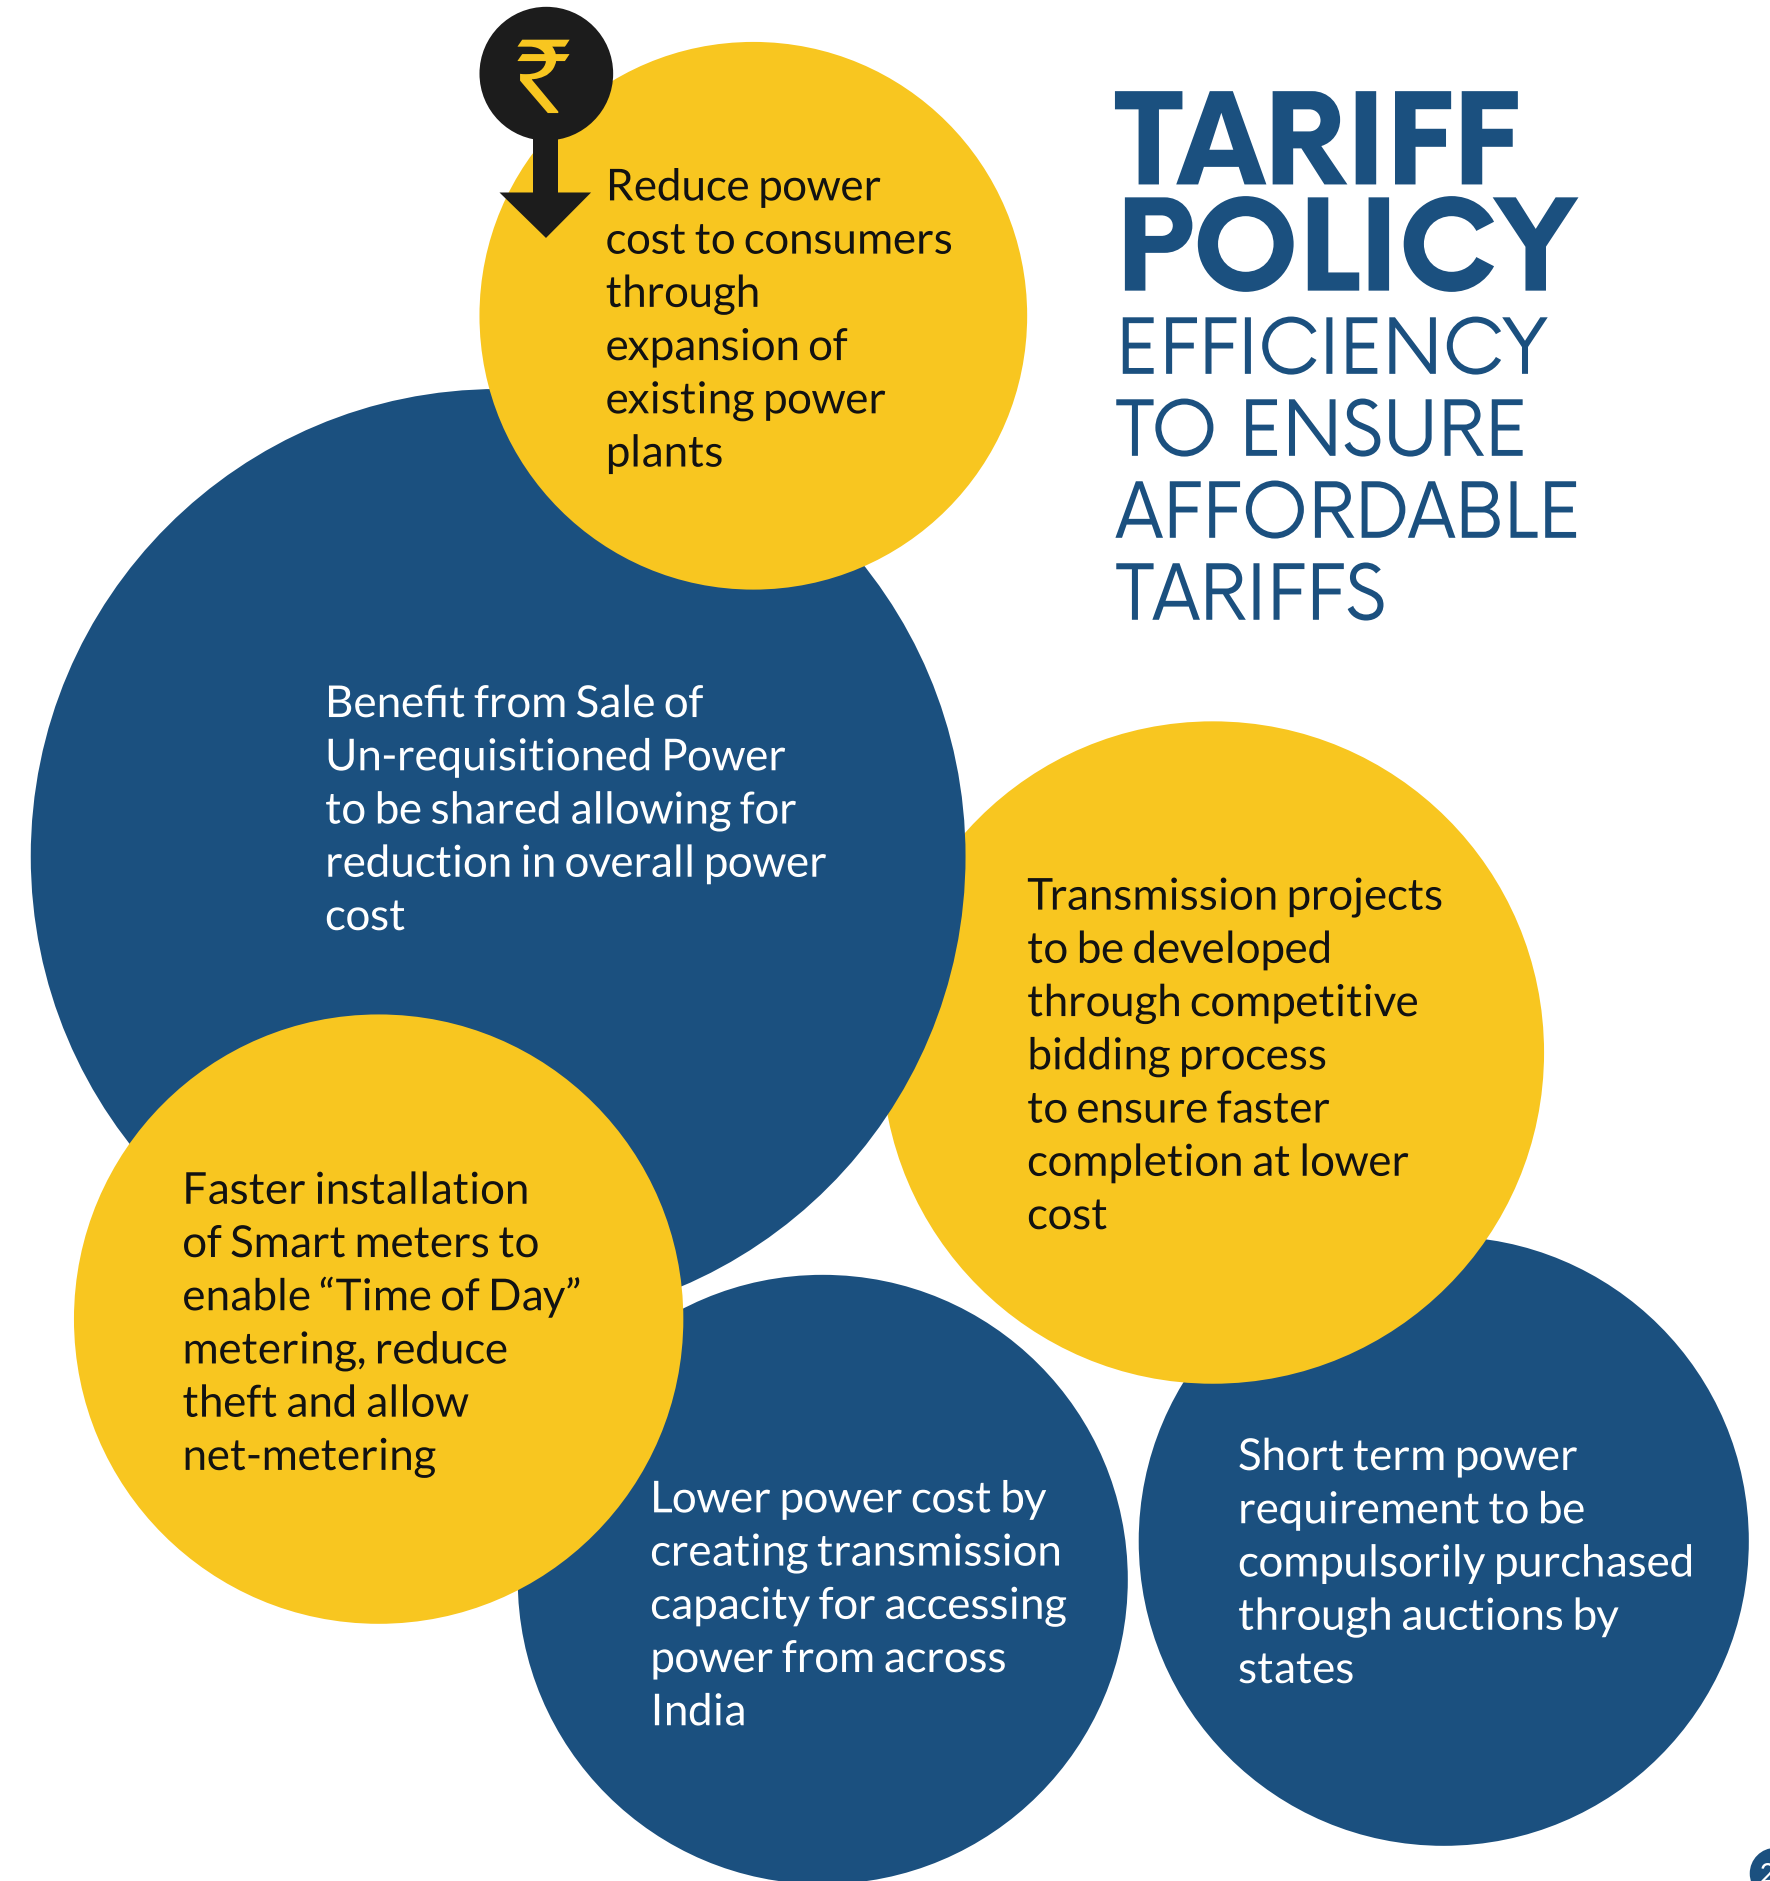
₹

TARIFF POLICY
EFFICIENCY TO ENSURE AFFORDABLE TARIFFS

Reduce power cost to consumers through expansion of existing power plants

Benefit from Sale of Un-requisitioned Power to be shared allowing for reduction in overall power cost

Transmission projects to be developed through competitive bidding process to ensure faster completion at lower cost

Faster installation of Smart meters to enable "Time of Day" metering, reduce theft and allow net-metering

Lower power cost by creating transmission capacity for accessing power from across India

Short term power requirement to be compulsorily purchased through auctions by states

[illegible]